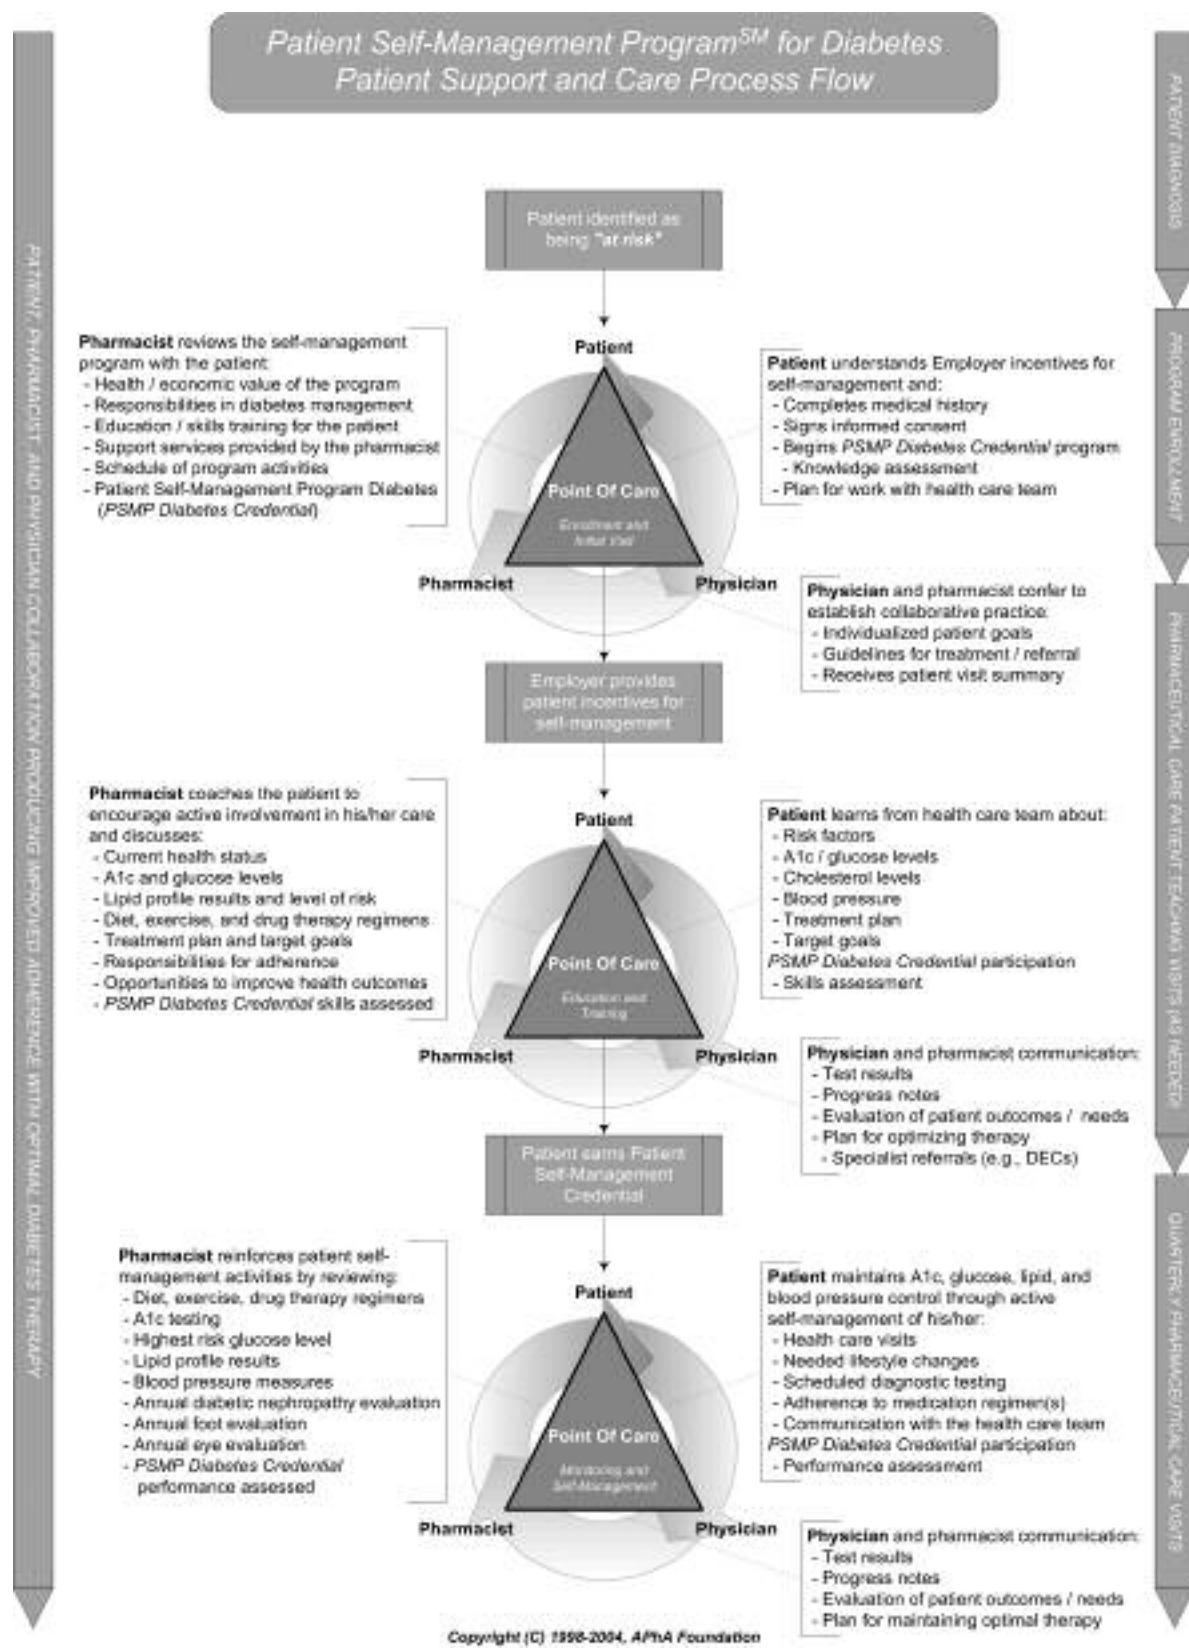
Patient Self-Management Program$^{SM}$ for Diabetes
Patient Support and Care Process Flow

PATIENT, PHARMACIST, AND PHYSICIAN COLLABORATION PRODUCING IMPROVED ADHERENCE WITH OPTIMAL DIABETES THERAPY

PATIENT DIAGNOSIS

Patient identified as being "at risk"

Pharmacist reviews the self-management program with the patient:
- Health / economic value of the program
- Responsibilities in diabetes management
- Education / skills training for the patient
- Support services provided by the pharmacist
- Schedule of program activities
- Patient Self-Management Program Diabetes (PSMP Diabetes Credential)

Patient

Point Of Care

Enrollment and Initial Visit

Pharmacist

Physician

Patient understands Employer incentives for self-management and:
- Completes medical history
- Signs informed consent
- Begins PSMP Diabetes Credential program
- Knowledge assessment
- Plan for work with health care team

PROGRAM ENROLLMENT

Physician and pharmacist confer to establish collaborative practice:
- Individualized patient goals
- Guidelines for treatment / referral
- Receives patient visit summary

Employer provides patient incentives for self-management

Pharmacist coaches the patient to encourage active involvement in his/her care and discusses:
- Current health status
- A1c and glucose levels
- Lipid profile results and level of risk
- Diet, exercise, and drug therapy regimens
- Treatment plan and target goals
- Responsibilities for adherence
- Opportunities to improve health outcomes
- PSMP Diabetes Credential skills assessed

Patient

Point Of Care

Education and Training

Pharmacist

Physician

Patient learns from health care team about:
- Risk factors
- A1c / glucose levels
- Cholesterol levels
- Blood pressure
- Treatment plan
- Target goals
PSMP Diabetes Credential participation
- Skills assessment

PHARMACEUTICAL CARE PATIENT TEACHING VISITS (AS NEEDED)

Physician and pharmacist communication:
- Test results
- Progress notes
- Evaluation of patient outcomes / needs
- Plan for optimizing therapy
- Specialist referrals (e.g., DECs)

Patient earns Patient Self-Management Credential

Pharmacist reinforces patient self-management activities by reviewing:
- Diet, exercise, drug therapy regimens
- A1c testing
- Highest risk glucose level
- Lipid profile results
- Blood pressure measures
- Annual diabetic nephropathy evaluation
- Annual foot evaluation
- Annual eye evaluation
- PSMP Diabetes Credential performance assessed

Patient

Point Of Care

Monitoring and Self-Management

Pharmacist

Physician

Patient maintains A1c, glucose, lipid, and blood pressure control through active self-management of his/her:
- Health care visits
- Needed lifestyle changes
- Scheduled diagnostic testing
- Adherence to medication regimen(s)
- Communication with the health care team
PSMP Diabetes Credential participation
- Performance assessment

QUARTERLY PHARMACEUTICAL CARE VISITS

Physician and pharmacist communication:
- Test results
- Progress notes
- Evaluation of patient outcomes / needs
- Plan for maintaining optimal therapy

Copyright (C) 1998-2004, APhA Foundation